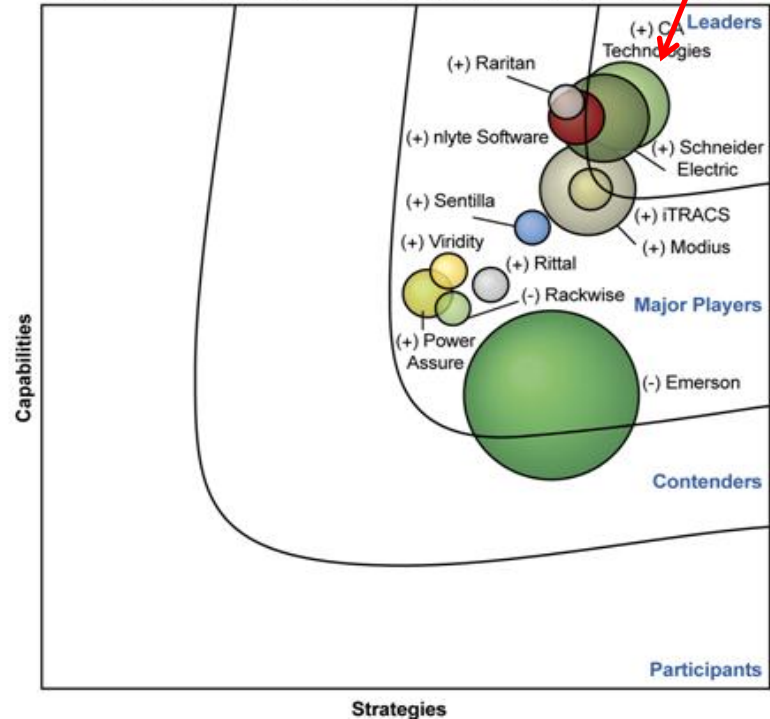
Leaders

(+) CA Technologies

(+) Raritan

(+) nlyte Software

(+) Schneider Electric

(+) Sentilla

(+) iTRACS

(+) Modius

(+) Viridity

(+) Rittal

(-) Rackwise

Major Players

(+) Power Assure

(-) Emerson

Contenders

Participants

Capabilities

Strategies